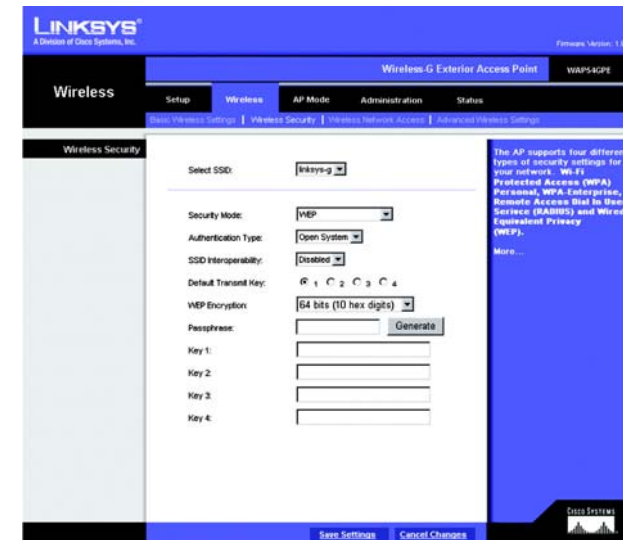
LINKSYS®
A Division of Cisco Systems, Inc.

Firmware Version: 1.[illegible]

Wireless-G Exterior Access Point WAP54GPE

Wireless

Setup | Wireless | AP Mode | Administration | Status

Basic Wireless Settings | Wireless Security | Wireless Network Access | Advanced Wireless Settings

Wireless Security

Select SSID: linksys-g

Security Mode: WEP

Authentication Type: Open System

SSID Interoperability: Disabled

Default Transmit Key: 1 2 3 4

WEP Encryption: 64 bits (10 hex digits)

Passphrase: Generate

Key 1:

Key 2:

Key 3:

Key 4:

The AP supports four differen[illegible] types of security settings for your network. Wi-Fi Protected Access (WPA) Personal, WPA-Enterprise, Remote Access Dial In User Service (RADIUS) and Wired Equivalent Privacy (WEP).

More...

Save Settings Cancel Changes

CISCO SYSTEMS